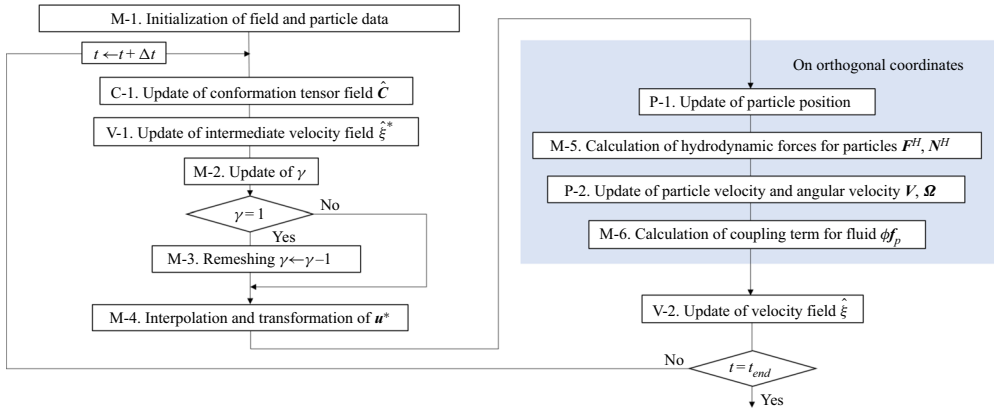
M-1. Initialization of field and particle data

$t \leftarrow t + \Delta t$

C-1. Update of conformation tensor field $\hat{\boldsymbol{C}}$

V-1. Update of intermediate velocity field $\hat{\xi}^*$

M-2. Update of $\gamma$

$\gamma = 1$

No

Yes

M-3. Remeshing $\gamma \leftarrow \gamma - 1$

M-4. Interpolation and transformation of $\boldsymbol{u}^*$

On orthogonal coordinates

P-1. Update of particle position

M-5. Calculation of hydrodynamic forces for particles $\boldsymbol{F}^H$, $\boldsymbol{N}^H$

P-2. Update of particle velocity and angular velocity $\boldsymbol{V}$, $\boldsymbol{\Omega}$

M-6. Calculation of coupling term for fluid $\phi \boldsymbol{f}_p$

V-2. Update of velocity field $\hat{\xi}$

No

$t = t_{end}$

Yes